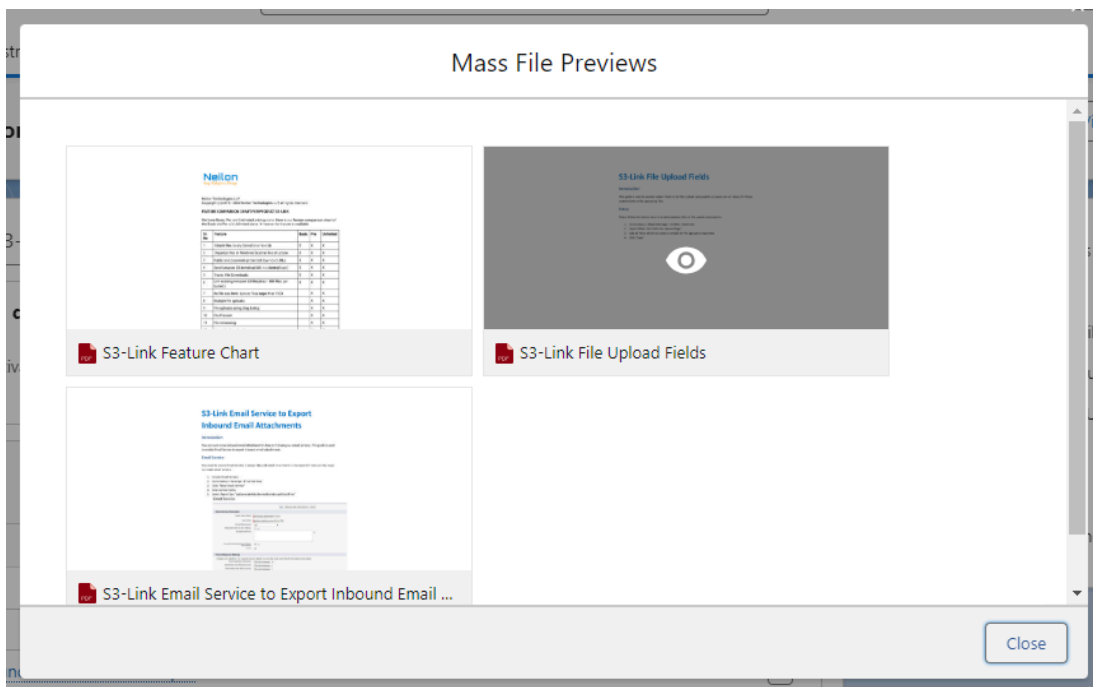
Mass File Previews

Neilon

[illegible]

S3-Link Feature Chart

S3-Link File Upload Fields

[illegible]

S3-Link File Upload Fields

S3-Link Email Service to Export Inbound Email Attachments

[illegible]

S3-Link Email Service to Export Inbound Email ...

Close